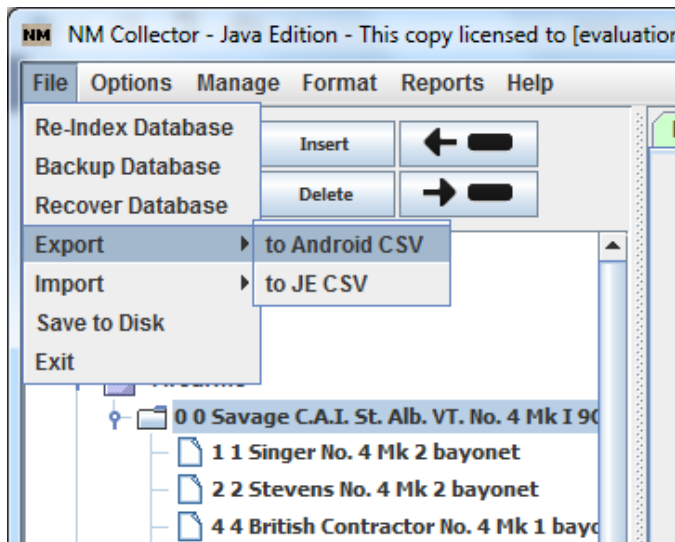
NM NM Collector - Java Edition - This copy licensed to [evaluatio

File Options Manage Format Reports Help

Re-Index Database
Backup Database
Recover Database
Export
Import
Save to Disk
Exit

Insert
Delete

to Android CSV
to JE CSV

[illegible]

0 0 Savage C.A.I. St. Alb. VT. No. 4 Mk I 9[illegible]
1 1 Singer No. 4 Mk 2 bayonet
2 2 Stevens No. 4 Mk 2 bayonet
4 4 British Contractor No. 4 Mk 1 bayo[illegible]